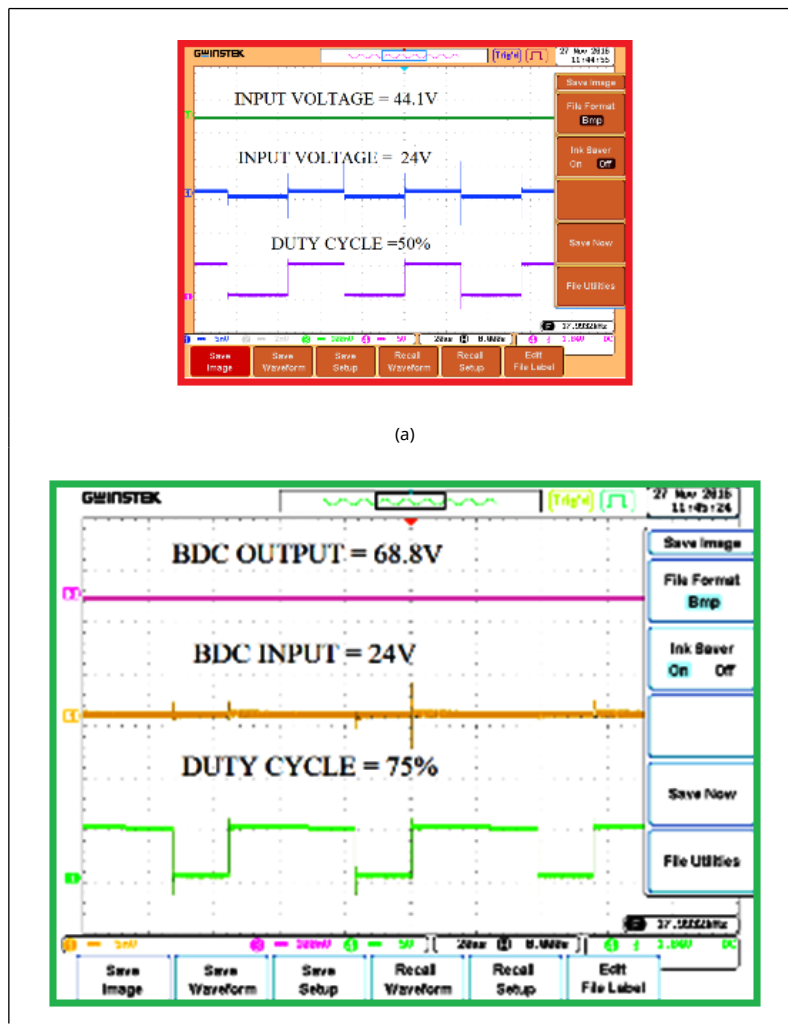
GWINSTEK

Trig'd

27 Nov 2016 11:44:55

INPUT VOLTAGE = 44.1V

INPUT VOLTAGE = 24V

DUTY CYCLE =50%

Save Image

File Format Bmp

Ink Saver On Off

Save Now

File Utilities

37.5555kHz

5mV 2mV 500mV 5V 20us 0.000s 3.00V DC

Save Image

Save Waveform

Save Setup

Recall Waveform

Recall Setup

Edit File Label

(a)

GWINSTEK

Trig'd

27 Nov 2016 11:45:26

BDC OUTPUT = 68.8V

BDC INPUT = 24V

DUTY CYCLE = 75%

Save Image

File Format Bmp

Ink Saver On Off

Save Now

File Utilities

37.5555kHz

5mV 500mV 5V 20us 0.000s 3.00V DC

Save Image

Save Waveform

Save Setup

Recall Waveform

Recall Setup

Edit File Label